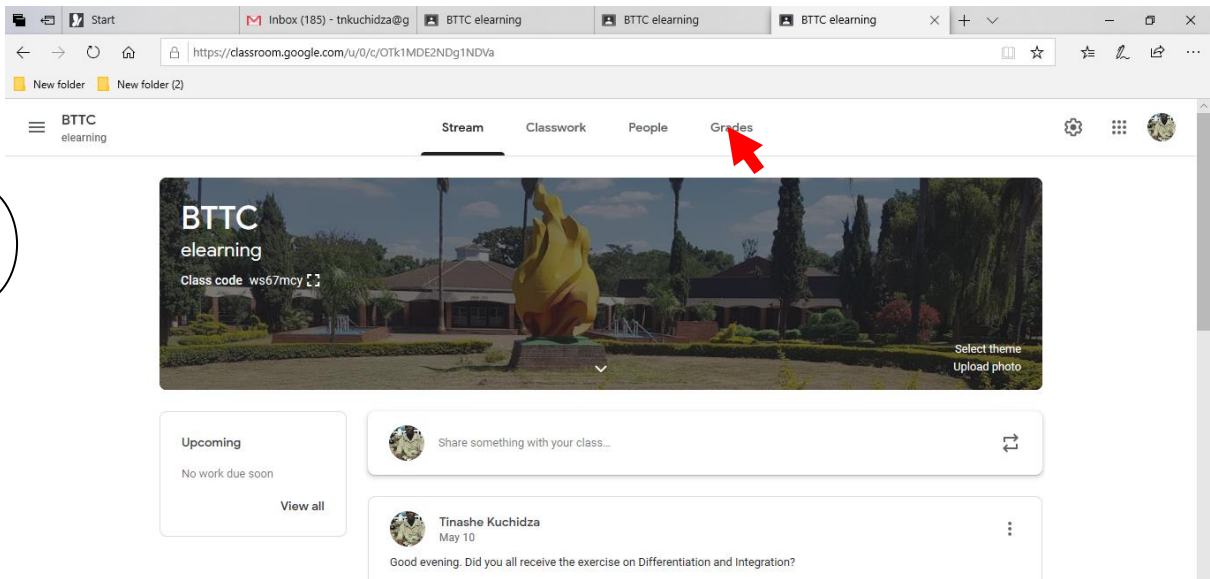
Start

Inbox (185) - tnkuchidza@g

BTTC elearning

BTTC elearning

BTTC elearning

https://classroom.google.com/u/0/c/OTk1MDE2NDg1NDVa

New folder

New folder (2)

BTTC
elearning

Stream

Classwork

People

Grades

BTTC
elearning

Class code ws67mcy

Select theme

Upload photo

Upcoming

No work due soon

View all

Share something with your class...

Tinashe Kuchidza
May 10

Good evening. Did you all receive the exercise on Differentiation and Integration?